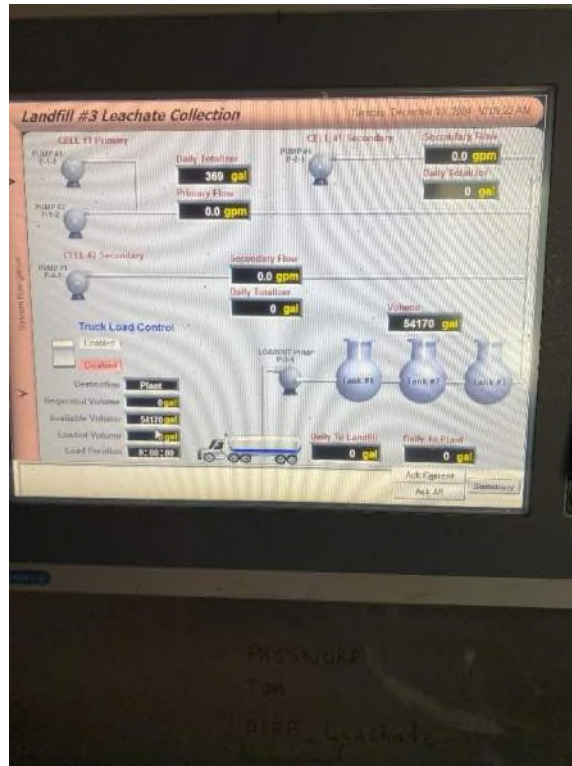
Landfill #3 Leachate Collection

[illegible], December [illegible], 20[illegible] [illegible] AM

CELL #1 Primary

PUMP #1 P-1-1

Daily Totalizer

369 gal

Primary Flow

PUMP #2 P-1-2

0.0 gpm

CELL #1 Secondary

PUMP #1 P-2-1

Secondary Flow

0.0 gpm

Daily Totalizer

0 gal

CELL #2 Secondary

PUMP #1 P-4-1

Secondary Flow

0.0 gpm

Daily Totalizer

0 gal

Volume

54170 gal

Truck Load Control

Enabled

Disabled

LOADOUT PUMP P-3-4

Tank #1

Tank #2

Tank #3

Destination Plant

Requested Volume 0 gal

Available Volume 54170 gal

Loaded Volume 0 gal

Load Duration 0:00:00

Daily To Landfill

0 gal

Daily To Plant

0 gal

Ack Current

Ack All

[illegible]

System Navigation

PASSWORD

Tom

PIPP_Leachate